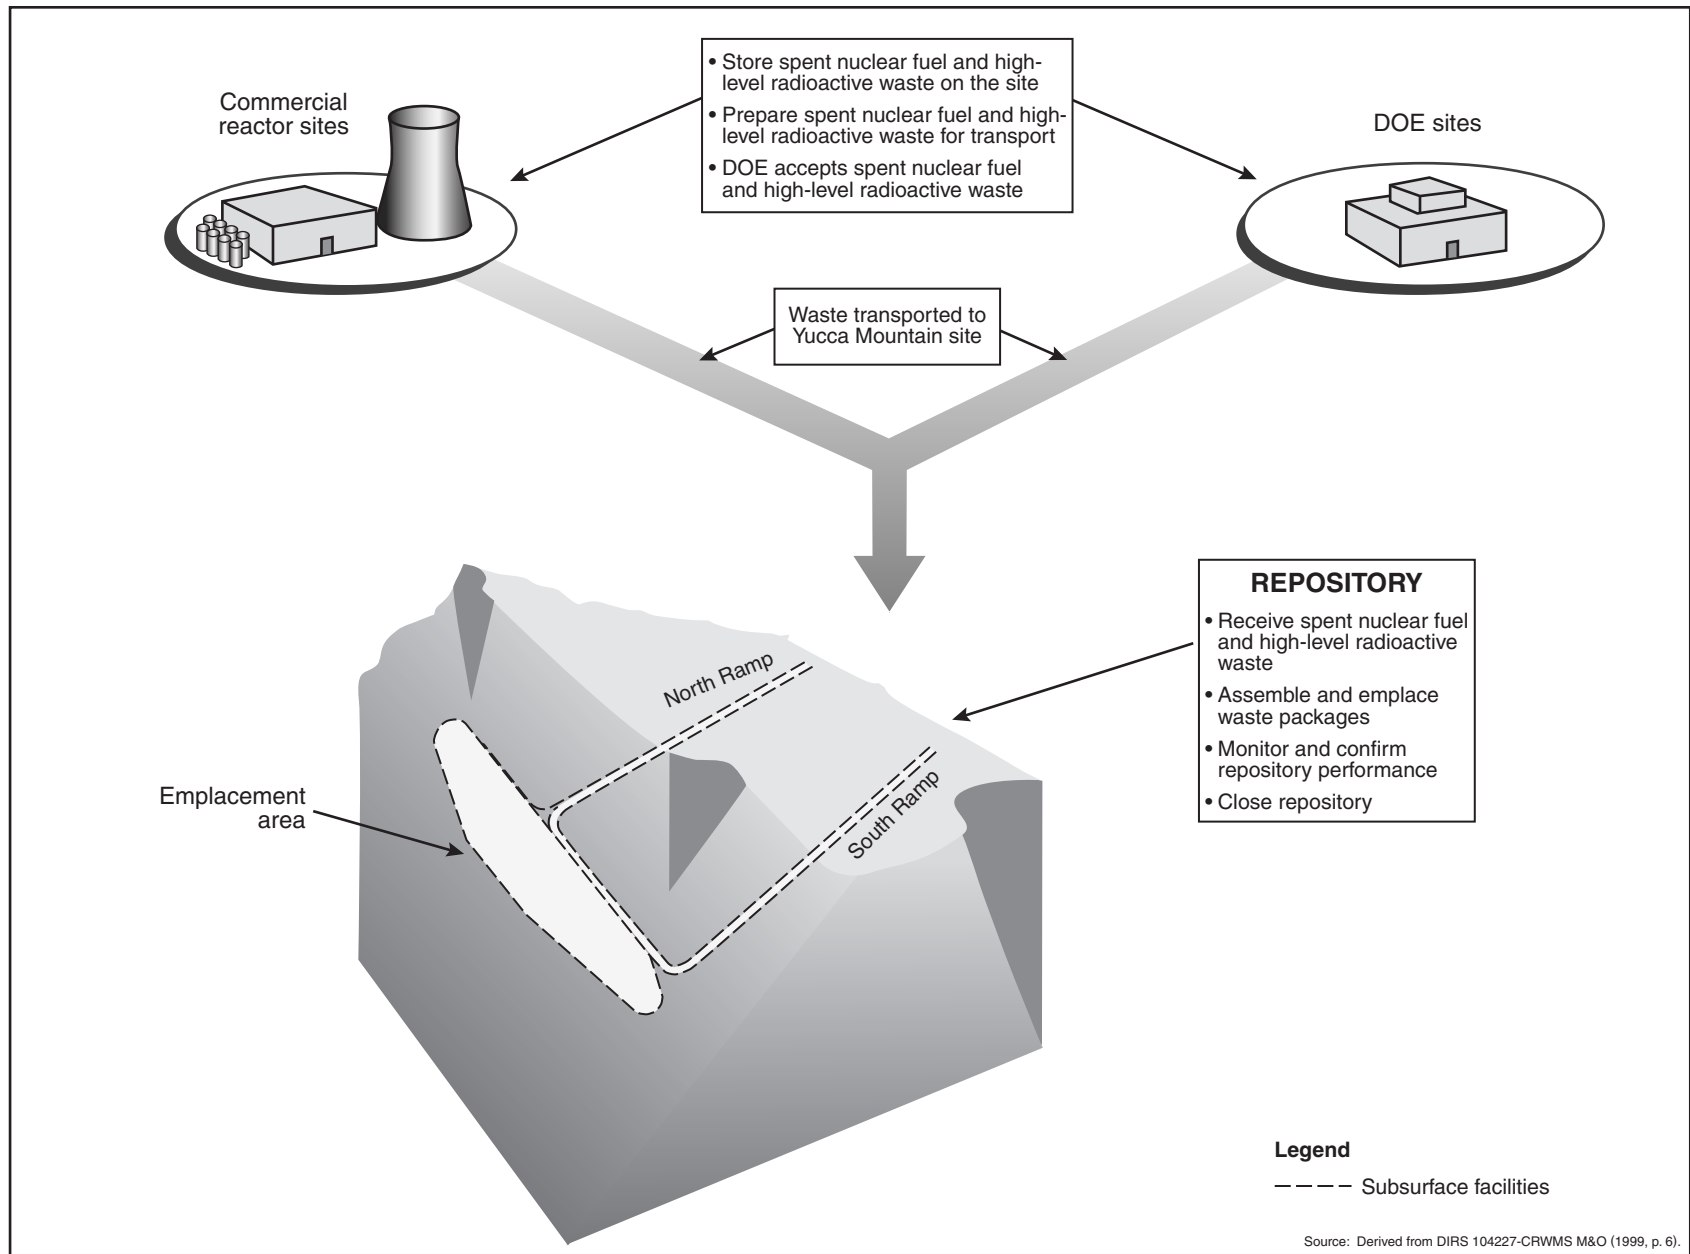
Commercial reactor sites

• Store spent nuclear fuel and high-level radioactive waste on the site
• Prepare spent nuclear fuel and high-level radioactive waste for transport
• DOE accepts spent nuclear fuel and high-level radioactive waste

DOE sites

Waste transported to Yucca Mountain site

REPOSITORY
• Receive spent nuclear fuel and high-level radioactive waste
• Assemble and emplace waste packages
• Monitor and confirm repository performance
• Close repository

North Ramp

South Ramp

Emplacement area

Legend
---- Subsurface facilities

Source: Derived from DIRS 104227-CRWMS M&O (1999, p. 6).